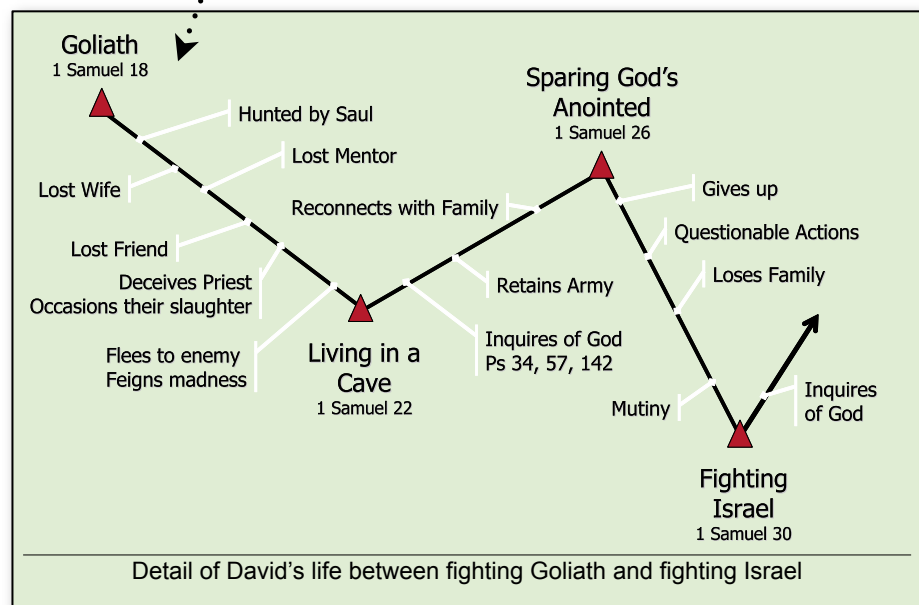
Goliath
1 Samuel 18

Hunted by Saul

Lost Mentor

Lost Wife

Lost Friend

Deceives Priest
Occasions their slaughter

Flees to enemy
Feigns madness

Living in a Cave
1 Samuel 22

Reconnects with Family

Retains Army

Inquires of God
Ps 34, 57, 142

Sparing God's Anointed
1 Samuel 26

Gives up

Questionable Actions

Loses Family

Mutiny

Inquires of God

Fighting Israel
1 Samuel 30

Detail of David's life between fighting Goliath and fighting Israel